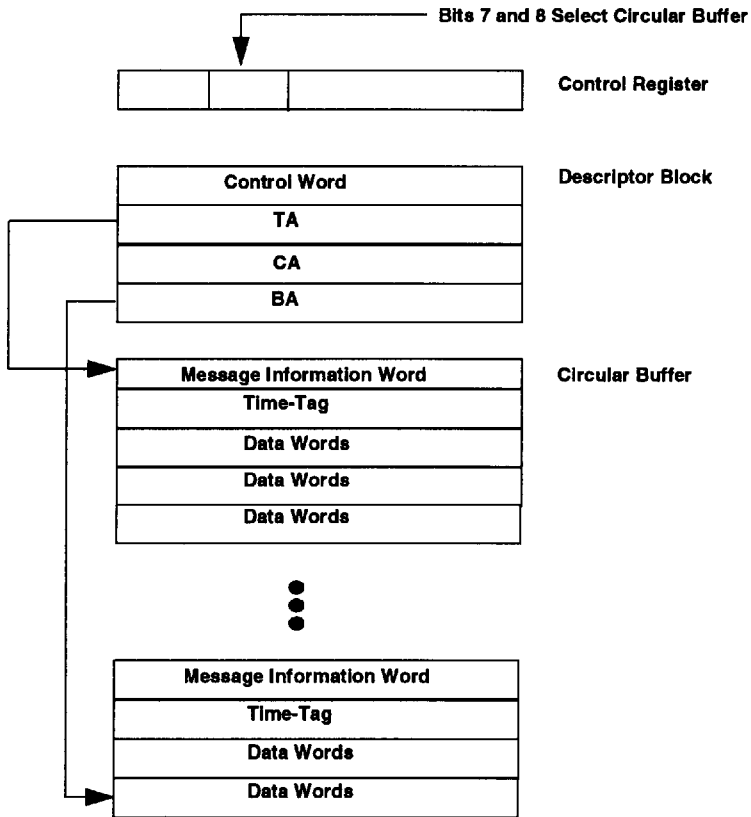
Bits 7 and 8 Select Circular Buffer

Control Register

Descriptor Block

Control Word

TA

CA

BA

Circular Buffer

Message Information Word

Time-Tag

Data Words

Data Words

Data Words

Message Information Word

Time-Tag

Data Words

Data Words